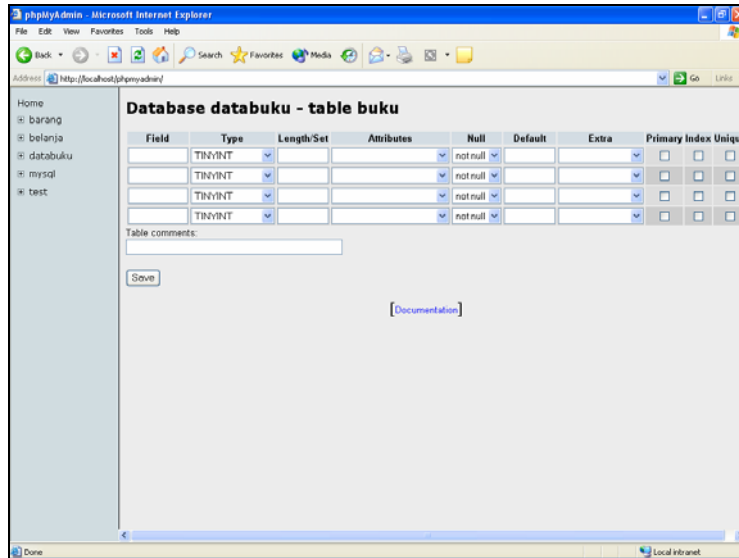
phpMyAdmin - Microsoft Internet Explorer

File Edit View Favorites Tools Help

Back Search Favorites Media

Address http://localhost/phpmyadmin/ Go Links

Home
barang
belanja
databuku
mysql
test

Database databuku - table buku

| Field | Type | Length/Set | Attributes | Null | Default | Extra | Primary | Index | Uniqu |
|---|---|---|---|---|---|---|---|---|---|
| | TINYINT | | | not null | | | | | |
| | TINYINT | | | not null | | | | | |
| | TINYINT | | | not null | | | | | |
| | TINYINT | | | not null | | | | | |

Table comments:

Save

[Documentation]

Done

Local intranet